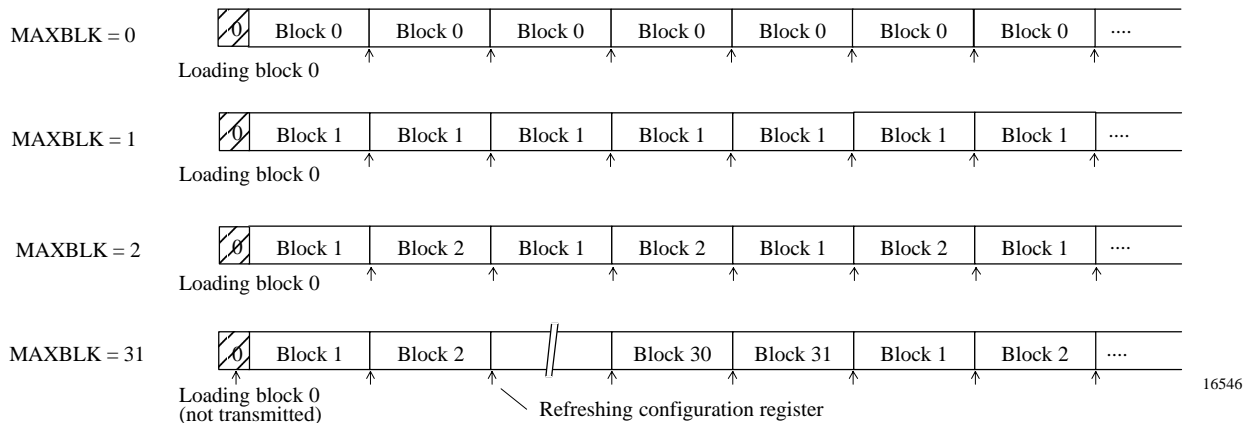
MAXBLK = 0

| 0 | Block 0 | Block 0 | Block 0 | Block 0 | Block 0 | Block 0 | Block 0 | .... |
|---|---|---|---|---|---|---|---|---|

Loading block 0

MAXBLK = 1

| 0 | Block 1 | Block 1 | Block 1 | Block 1 | Block 1 | Block 1 | Block 1 | .... |
|---|---|---|---|---|---|---|---|---|

Loading block 0

MAXBLK = 2

| 0 | Block 1 | Block 2 | Block 1 | Block 2 | Block 1 | Block 2 | Block 1 | .... |
|---|---|---|---|---|---|---|---|---|

Loading block 0

MAXBLK = 31

| 0 | Block 1 | Block 2 | | Block 30 | Block 31 | Block 1 | Block 2 | .... |
|---|---|---|---|---|---|---|---|---|

Loading block 0
(not transmitted)

Refreshing configuration register

16546